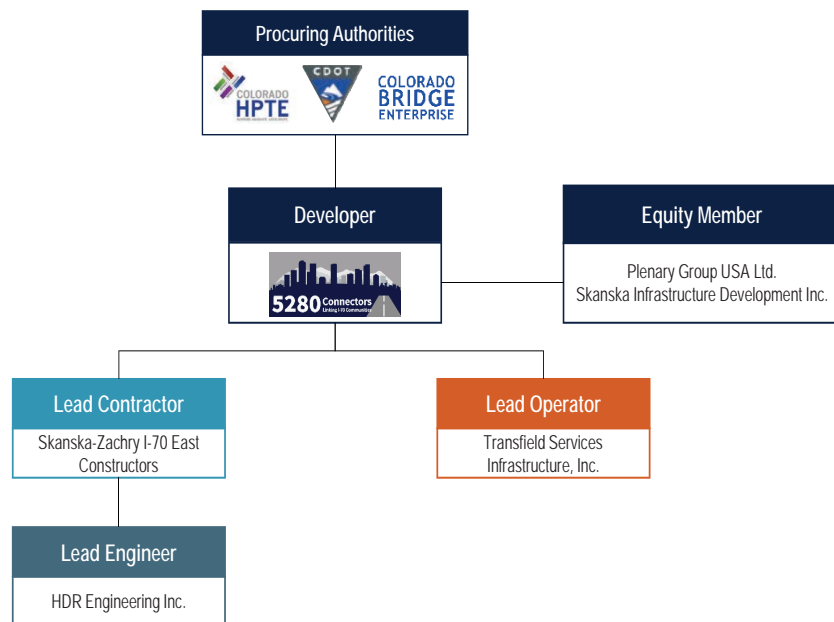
Procuring Authorities

COLORADO HPTE

CDOT

COLORADO BRIDGE ENTERPRISE

Developer

5280 Connectors

Equity Member

Plenary Group USA Ltd.
Skanska Infrastructure Development Inc.

Lead Contractor

Skanska-Zachry I-70 East Constructors

Lead Operator

Transfield Services Infrastructure, Inc.

Lead Engineer

HDR Engineering Inc.